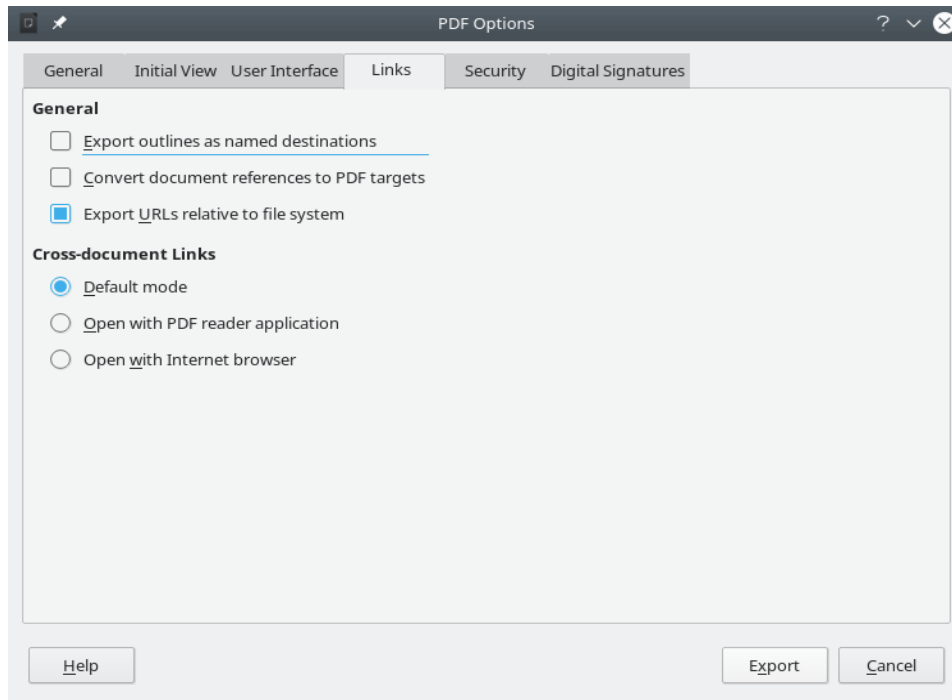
PDF Options

General Initial View User Interface Links Security Digital Signatures

General

Export outlines as named destinations

Convert document references to PDF targets

Export URLs relative to file system

Cross-document Links

Default mode

Open with PDF reader application

Open with Internet browser

Help

Export

Cancel